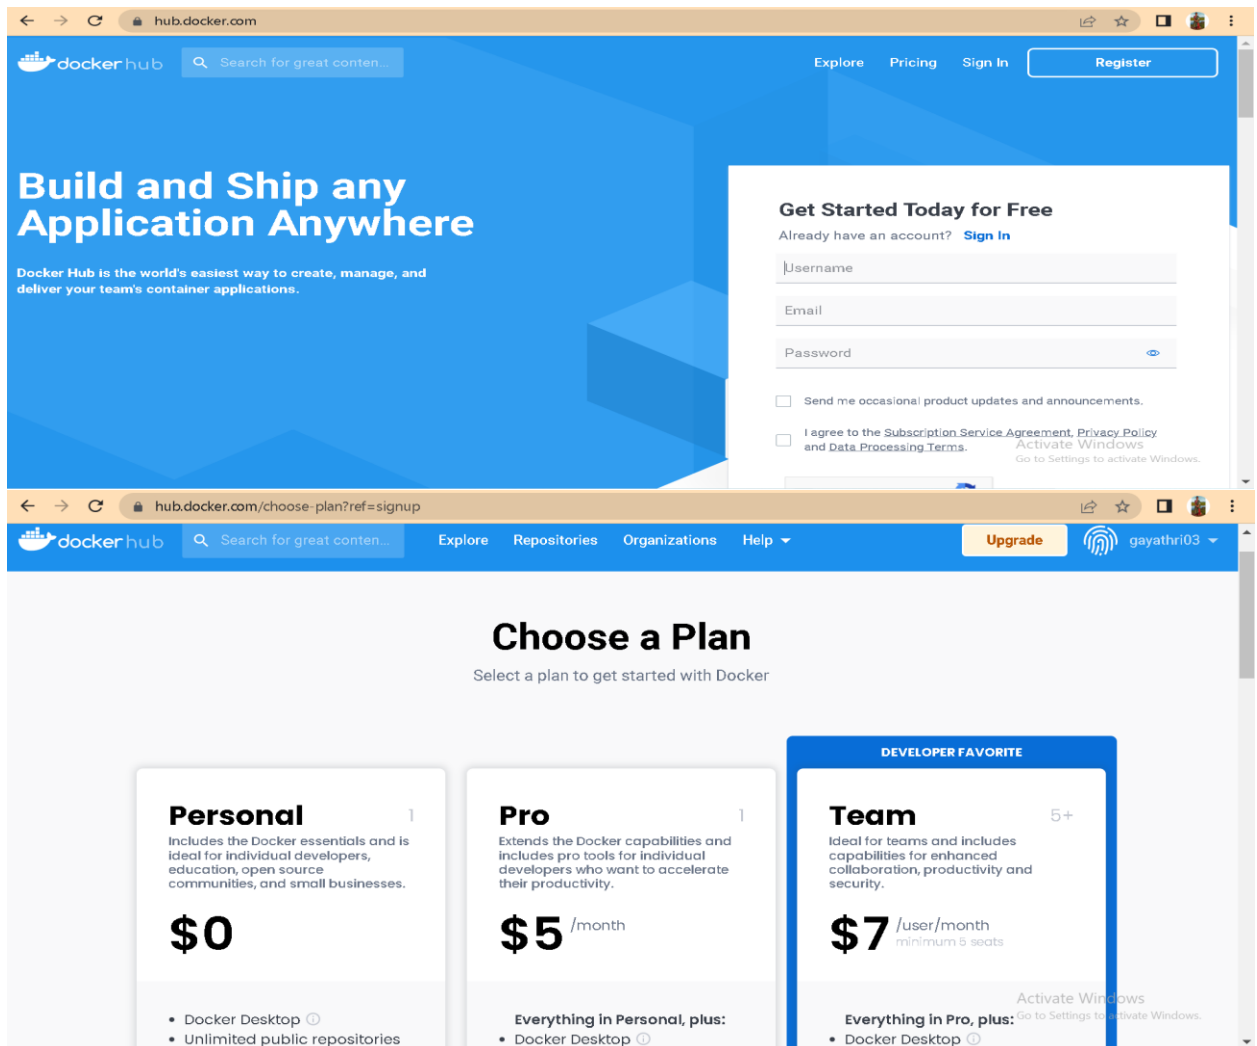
hub.docker.com

docker hub

Search for great conten...

Explore Pricing Sign In Register

Build and Ship any Application Anywhere

Docker Hub is the world's easiest way to create, manage, and deliver your team's container applications.

Get Started Today for Free

Already have an account? Sign In

Username

Email

Password

Send me occasional product updates and announcements.

I agree to the Subscription Service Agreement, Privacy Policy and Data Processing Terms.

Activate Windows
Go to Settings to activate Windows.

hub.docker.com/choose-plan?ref=signup

docker hub

Search for great conten...

Explore Repositories Organizations Help

Upgrade

gayathri03

Choose a Plan

Select a plan to get started with Docker

DEVELOPER FAVORITE

Personal 1

Includes the Docker essentials and is ideal for individual developers, education, open source communities, and small businesses.

$0

• Docker Desktop
• Unlimited public repositories

Pro 1

Extends the Docker capabilities and includes pro tools for individual developers who want to accelerate their productivity.

$5 /month

Everything in Personal, plus:
• Docker Desktop

Team 5+

Ideal for teams and includes capabilities for enhanced collaboration, productivity and security.

$7 /user/month
minimum 5 seats

Everything in Pro, plus:
• Docker Desktop

Activate Windows
Go to Settings to activate Windows.